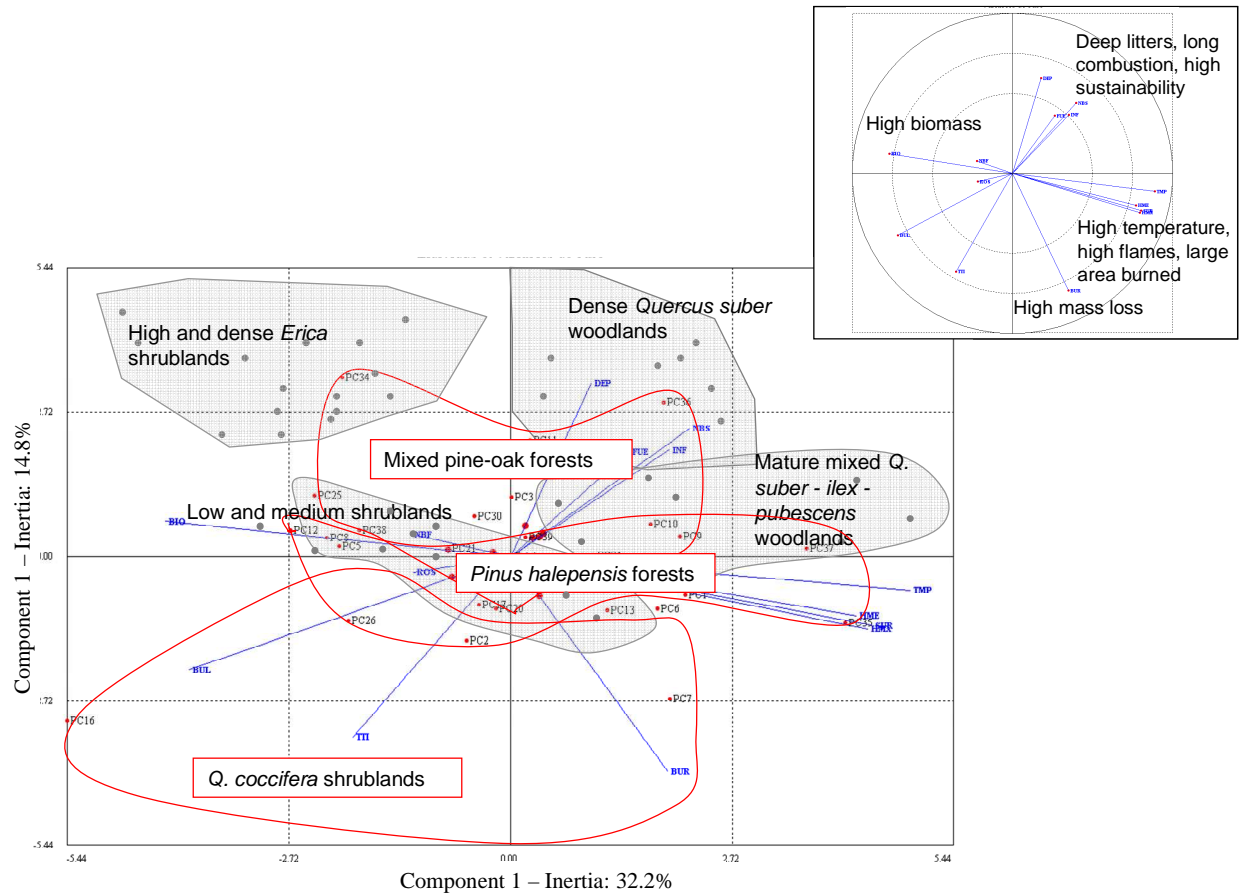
Deep litters, long combustion, high sustainability

High biomass

High temperature, high flames, large area burned

High mass loss

DEP
NBS
FUE
INF
BIO
NBF
ROS
TMP
HME
HMA
BUL
TII
BUR

5.44
2.72
0.00
-2.72
-5.44

High and dense *Erica* shrublands

Dense *Quercus suber* woodlands

Mixed pine-oak forests

Mature mixed *Q. suber - ilex - pubescens* woodlands

Low and medium shrublands

*Pinus halepensis* forests

*Q. coccifera* shrublands

PC34
PC36
PC11
PC25
PC3
PC30
PC12
PC38
PC9
PC5
PC21
PC10
PC39
PC37
PC4
PC17
PC20
PC13
PC6
PC26
PC2
PC7
PC16

Component 1 – Inertia: 14.8%

-5.44
-2.72
0.00
2.72
5.44

Component 1 – Inertia: 32.2%